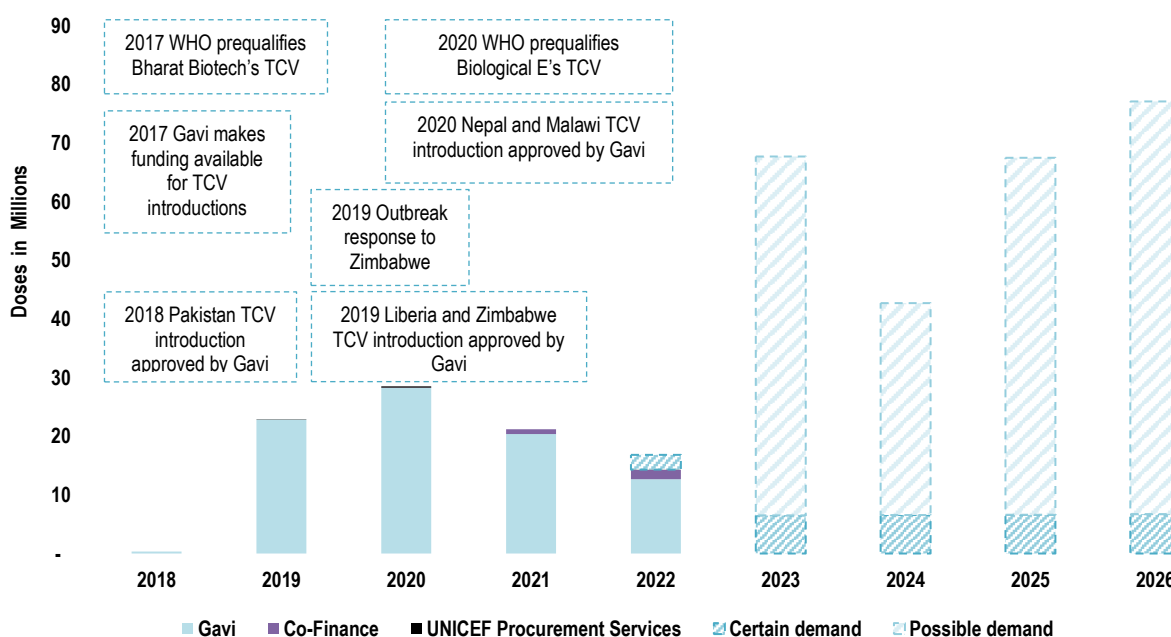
90
80
70
60
50
40
30
20
10
-

Doses in Millions

2017 WHO prequalifies Bharat Biotech's TCV

2017 Gavi makes funding available for TCV introductions

2018 Pakistan TCV introduction approved by Gavi

2019 Outbreak response to Zimbabwe

2019 Liberia and Zimbabwe TCV introduction approved by Gavi

2020 WHO prequalifies Biological E's TCV

2020 Nepal and Malawi TCV introduction approved by Gavi

2018 2019 2020 2021 2022 2023 2024 2025 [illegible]

Gavi Co-Finance UNICEF Procurement Services Certain demand Possible demand